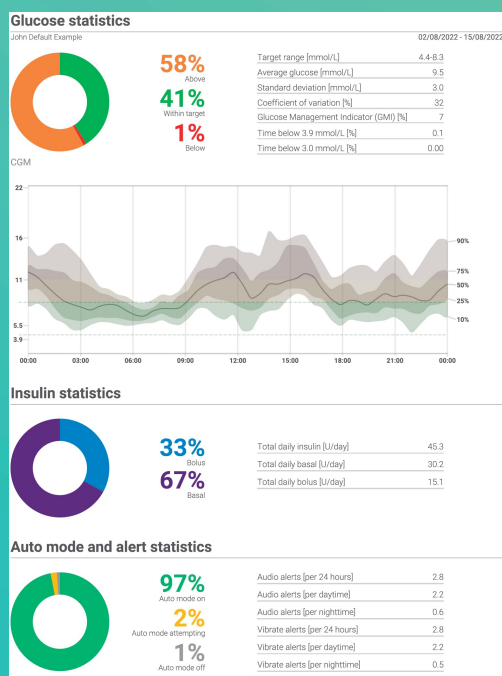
Glucose statistics

John Default Example

02/08/2022 - 15/08/2022

58%
Above

41%
Within target

1%
Below

| | |
|---|---|
| Target range [mmol/L] | 4.4-8.3 |
| Average glucose [mmol/L] | 9.5 |
| Standard deviation [mmol/L] | 3.0 |
| Coefficient of variation [%] | 32 |
| Glucose Management Indicator (GMI) [%] | 7 |
| Time below 3.9 mmol/L [%] | 0.1 |
| Time below 3.0 mmol/L [%] | 0.00 |

CGM

22
16
11
5.5
3.9

90%
75%
50%
25%
10%

00:00 03:00 06:00 09:00 12:00 15:00 18:00 21:00 00:00

Insulin statistics

33%
Bolus

67%
Basal

| | |
|---|---|
| Total daily insulin [U/day] | 45.3 |
| Total daily basal [U/day] | 30.2 |
| Total daily bolus [U/day] | 15.1 |

Auto mode and alert statistics

97%
Auto mode on

2%
Auto mode attempting

1%
Auto mode off

| | |
|---|---|
| Audio alerts [per 24 hours] | 2.8 |
| Audio alerts [per daytime] | 2.2 |
| Audio alerts [per nighttime] | 0.6 |
| Vibrate alerts [per 24 hours] | 2.8 |
| Vibrate alerts [per daytime] | 2.2 |
| Vibrate alerts [per nighttime] | 0.5 |